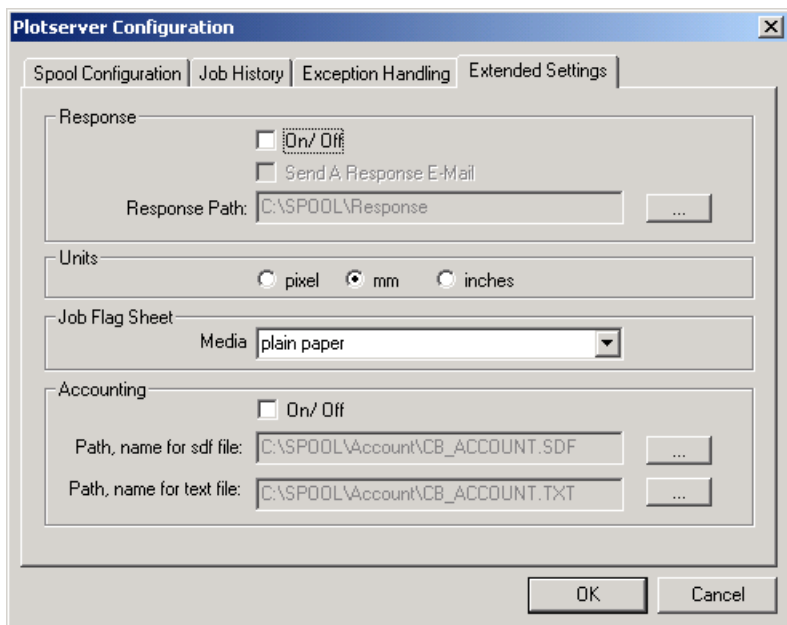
Plotserver Configuration

Spool Configuration | Job History | Exception Handling | Extended Settings

Response

On/ Off

Send A Response E-Mail

Response Path: C:\SPOOL\Response ...

Units

pixel mm inches

Job Flag Sheet

Media plain paper

Accounting

On/ Off

Path, name for sdf file: C:\SPOOL\Account\CB_ACCOUNT.SDF ...

Path, name for text file: C:\SPOOL\Account\CB_ACCOUNT.TXT ...

OK Cancel